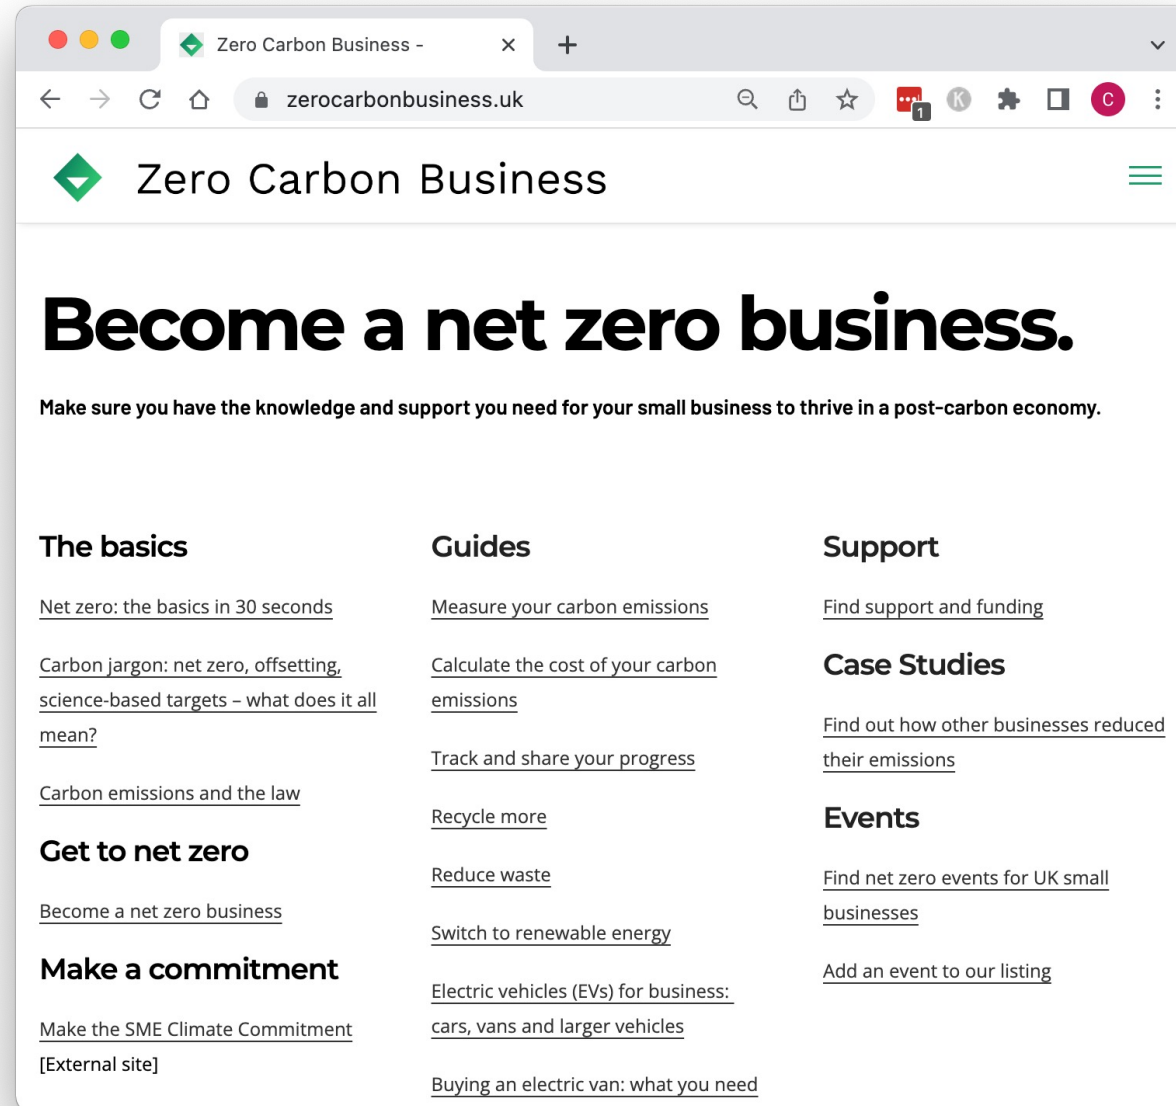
Zero Carbon Business -

zerocarbonbusiness.uk

1

C

Zero Carbon Business

Become a net zero business.

Make sure you have the knowledge and support you need for your small business to thrive in a post-carbon economy.

The basics

Net zero: the basics in 30 seconds

Carbon jargon: net zero, offsetting, science-based targets – what does it all mean?

Carbon emissions and the law

Get to net zero

Become a net zero business

Make a commitment

Make the SME Climate Commitment [External site]

Guides

Measure your carbon emissions

Calculate the cost of your carbon emissions

Track and share your progress

Recycle more

Reduce waste

Switch to renewable energy

Electric vehicles (EVs) for business: cars, vans and larger vehicles

Buying an electric van: what you need

Support

Find support and funding

Case Studies

Find out how other businesses reduced their emissions

Events

Find net zero events for UK small businesses

Add an event to our listing